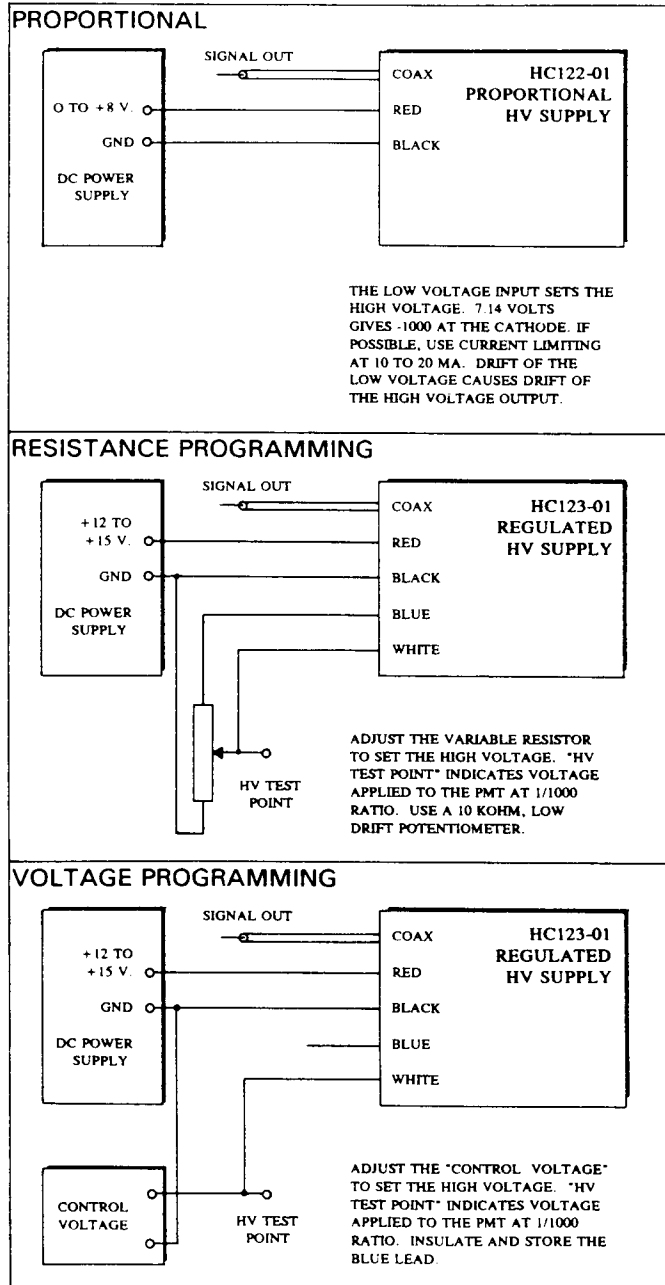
PROPORTIONAL

SIGNAL OUT

O TO +8 V.

GND

DC POWER SUPPLY

COAX

RED

BLACK

HC122-01 PROPORTIONAL HV SUPPLY

THE LOW VOLTAGE INPUT SETS THE HIGH VOLTAGE. 7.14 VOLTS GIVES -1000 AT THE CATHODE. IF POSSIBLE, USE CURRENT LIMITING AT 10 TO 20 MA. DRIFT OF THE LOW VOLTAGE CAUSES DRIFT OF THE HIGH VOLTAGE OUTPUT.

RESISTANCE PROGRAMMING

SIGNAL OUT

+12 TO +15 V.

GND

DC POWER SUPPLY

COAX

RED

BLACK

BLUE

WHITE

HC123-01 REGULATED HV SUPPLY

HV TEST POINT

ADJUST THE VARIABLE RESISTOR TO SET THE HIGH VOLTAGE. "HV TEST POINT" INDICATES VOLTAGE APPLIED TO THE PMT AT 1/1000 RATIO. USE A 10 KOHM, LOW DRIFT POTENTIOMETER.

VOLTAGE PROGRAMMING

SIGNAL OUT

+12 TO +15 V.

GND

DC POWER SUPPLY

COAX

RED

BLACK

BLUE

WHITE

HC123-01 REGULATED HV SUPPLY

CONTROL VOLTAGE

HV TEST POINT

ADJUST THE "CONTROL VOLTAGE" TO SET THE HIGH VOLTAGE. "HV TEST POINT" INDICATES VOLTAGE APPLIED TO THE PMT AT 1/1000 RATIO. INSULATE AND STORE THE BLUE LEAD.